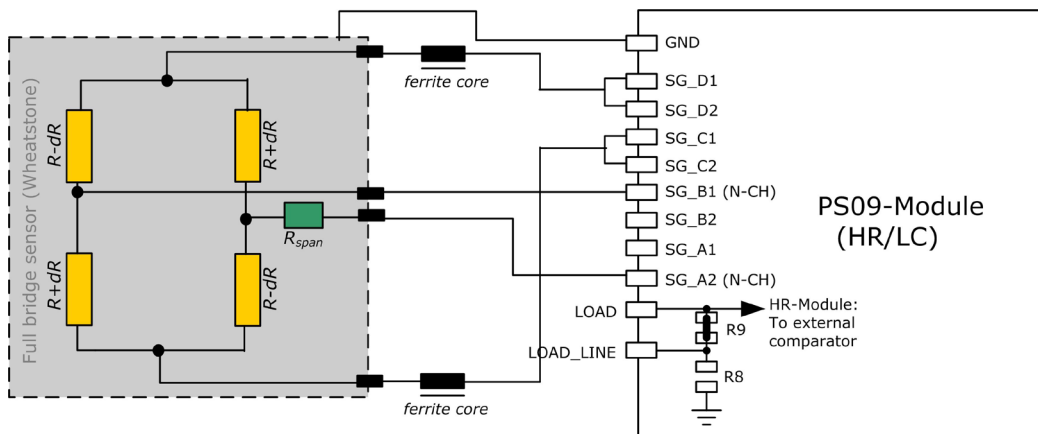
Full bridge sensor (Wheatstone)

R-dR

R+dR

R+dR

R-dR

$R_{span}$

ferrite core

ferrite core

GND

SG_D1

SG_D2

SG_C1

SG_C2

SG_B1 (N-CH)

SG_B2

SG_A1

SG_A2 (N-CH)

LOAD

LOAD_LINE

R9

R8

HR-Module: To external comparator

PS09-Module (HR/LC)